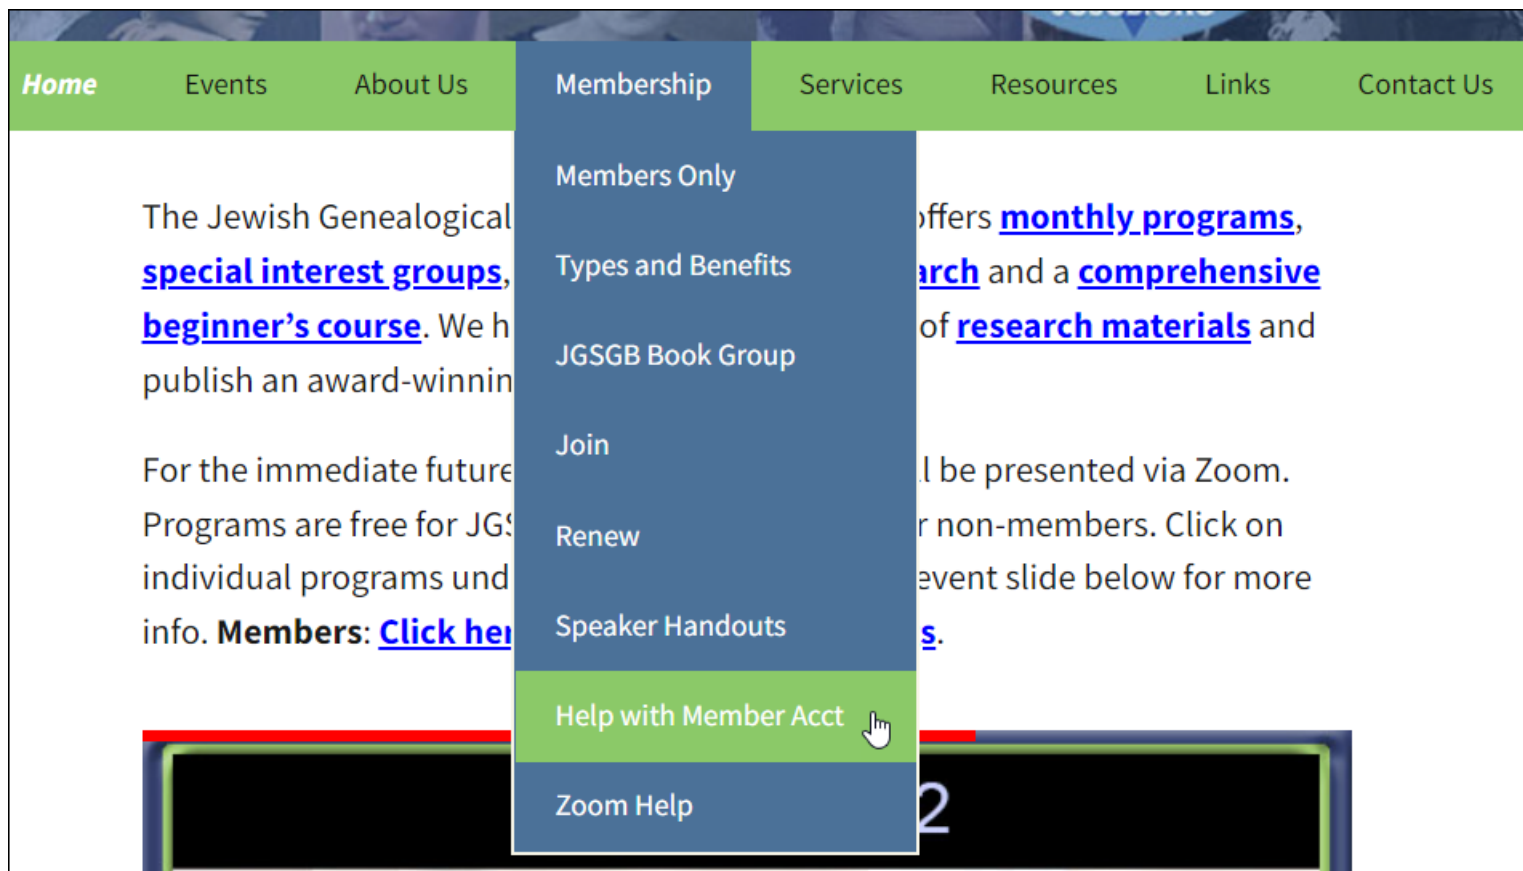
Home Events About Us Membership Services Resources Links Contact Us

Members Only
Types and Benefits
JGSGB Book Group
Join
Renew
Speaker Handouts
Help with Member Acct
Zoom Help

The Jewish Genealogical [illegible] offers monthly programs, special interest groups, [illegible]arch and a comprehensive beginner's course. We h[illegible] of research materials and publish an award-winnin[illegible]

For the immediate future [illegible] l be presented via Zoom. Programs are free for JG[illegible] r non-members. Click on individual programs und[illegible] event slide below for more info. Members: Click her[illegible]s.

2